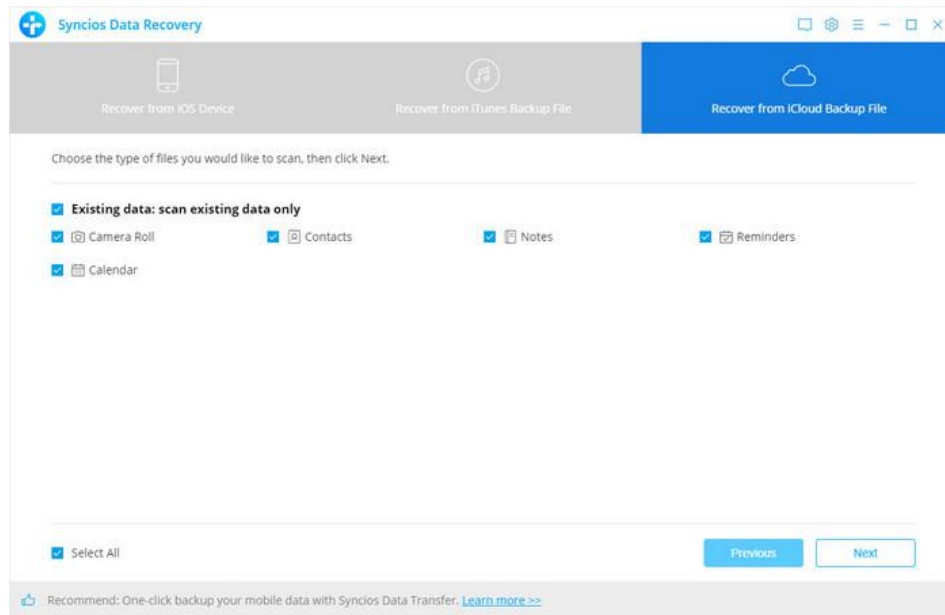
Syncios Data Recovery

Recover from iOS Device

Recover from iTunes Backup File

Recover from iCloud Backup File

Choose the type of files you would like to scan, then click Next.

Existing data: scan existing data only

Camera Roll

Contacts

Notes

Reminders

Calendar

Select All

Previous

Next

Recommend: One-click backup your mobile data with Syncios Data Transfer. Learn more >>